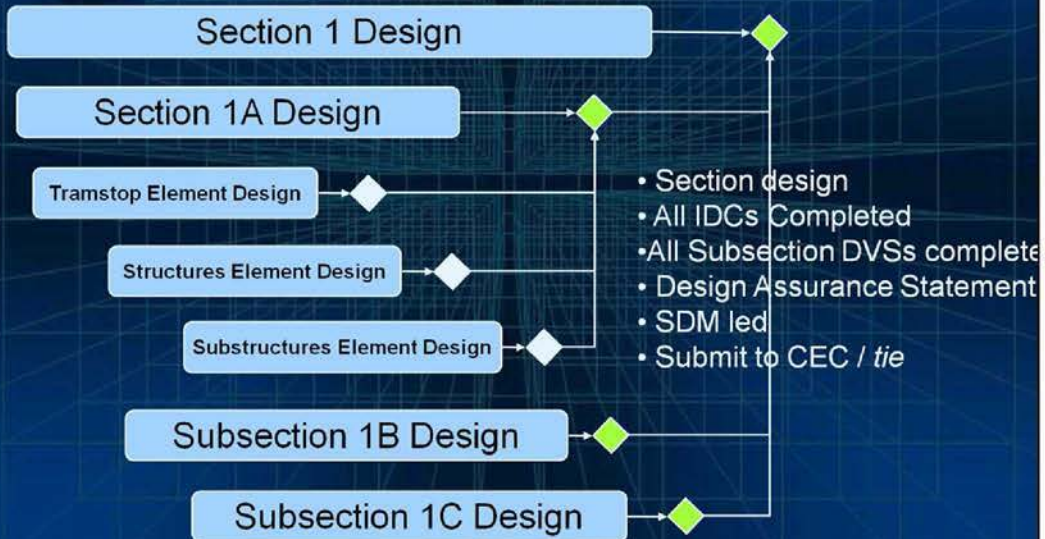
Section 1 Design

Section 1A Design

Tramstop Element Design

Structures Element Design

Substructures Element Design

Subsection 1B Design

Subsection 1C Design

• Section design
• All IDCs Completed
•All Subsection DVSs complete
• Design Assurance Statement
• SDM led
• Submit to CEC / *tie*